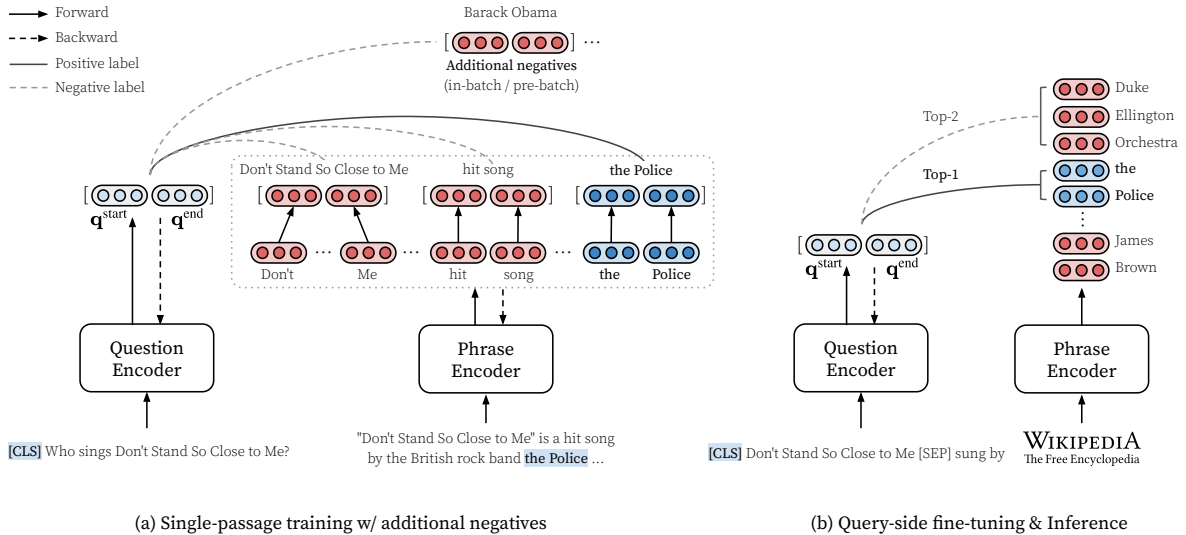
Forward
Backward
Positive label
Negative label

Barack Obama
[ ] ...
Additional negatives
(in-batch / pre-batch)

[ ]
$\mathbf{q}^{\text{start}}$ $\mathbf{q}^{\text{end}}$

Don't Stand So Close to Me
hit song
the Police
[ ] [ ] [ ]
Don't ... Me ... hit song ... the Police

Question Encoder
Phrase Encoder

[CLS] Who sings Don't Stand So Close to Me?

"Don't Stand So Close to Me" is a hit song by the British rock band the Police ...

(a) Single-passage training w/ additional negatives

Top-2
Top-1
Duke
Ellington
Orchestra
the
Police
⋮
James
Brown

[ ]
$\mathbf{q}^{\text{start}}$ $\mathbf{q}^{\text{end}}$

Question Encoder
Phrase Encoder

[CLS] Don't Stand So Close to Me [SEP] sung by

WIKIPEDIA
The Free Encyclopedia

(b) Query-side fine-tuning & Inference